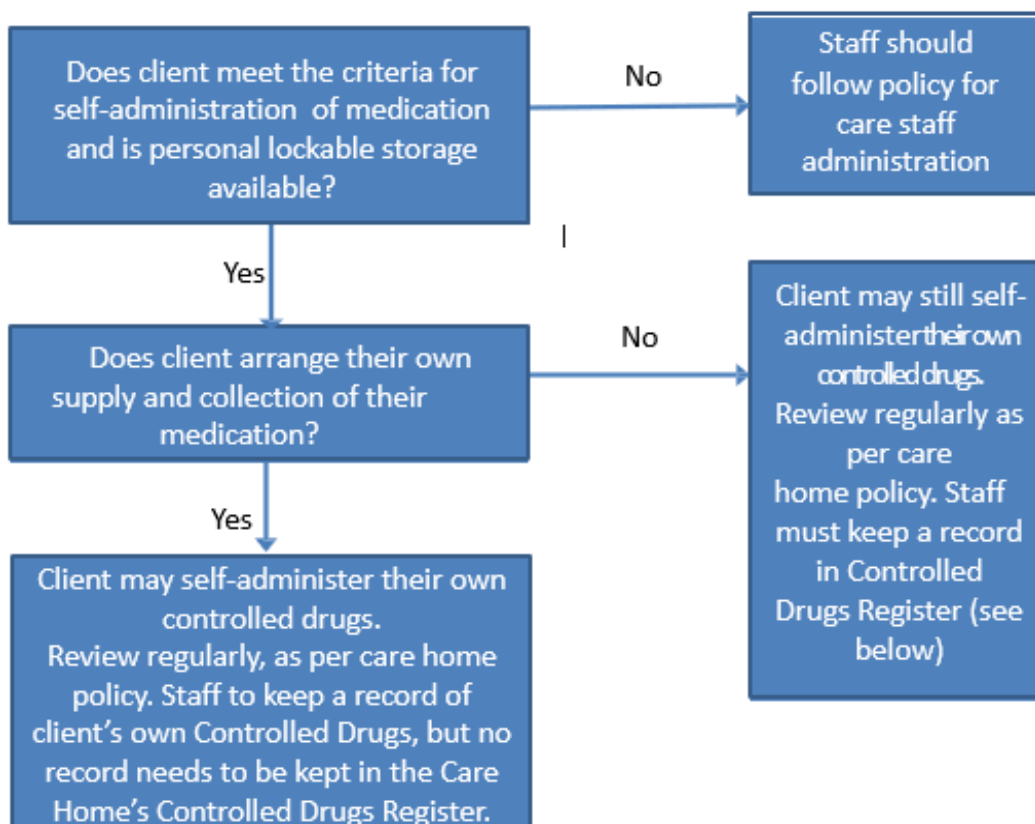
Does client meet the criteria for self-administration of medication and is personal lockable storage available?

No

Staff should follow policy for care staff administration

Yes

Does client arrange their own supply and collection of their medication?

No

Client may still self-administer their own controlled drugs. Review regularly as per care home policy. Staff must keep a record in Controlled Drugs Register (see below)

Yes

Client may self-administer their own controlled drugs. Review regularly, as per care home policy. Staff to keep a record of client's own Controlled Drugs, but no record needs to be kept in the Care Home's Controlled Drugs Register.